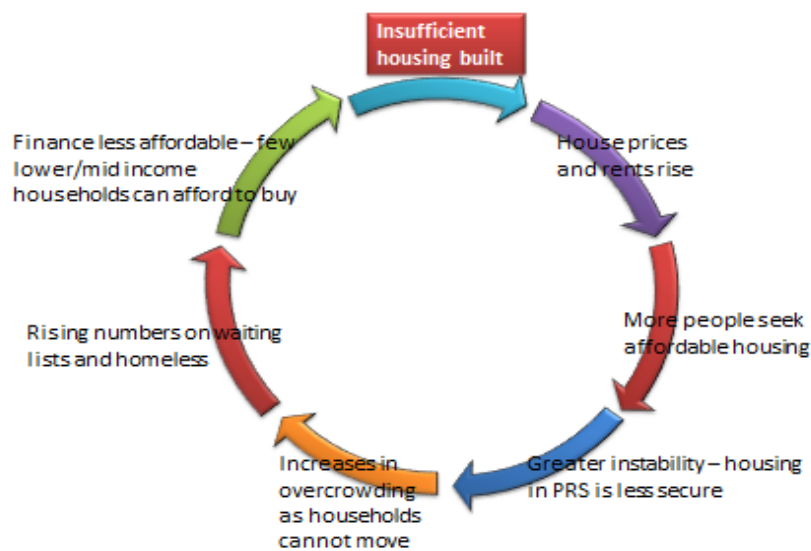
Insufficient housing built

House prices and rents rise

More people seek affordable housing

Greater instability – housing in PRS is less secure

Increases in overcrowding as households cannot move

Rising numbers on waiting lists and homeless

Finance less affordable – few lower/mid income households can afford to buy